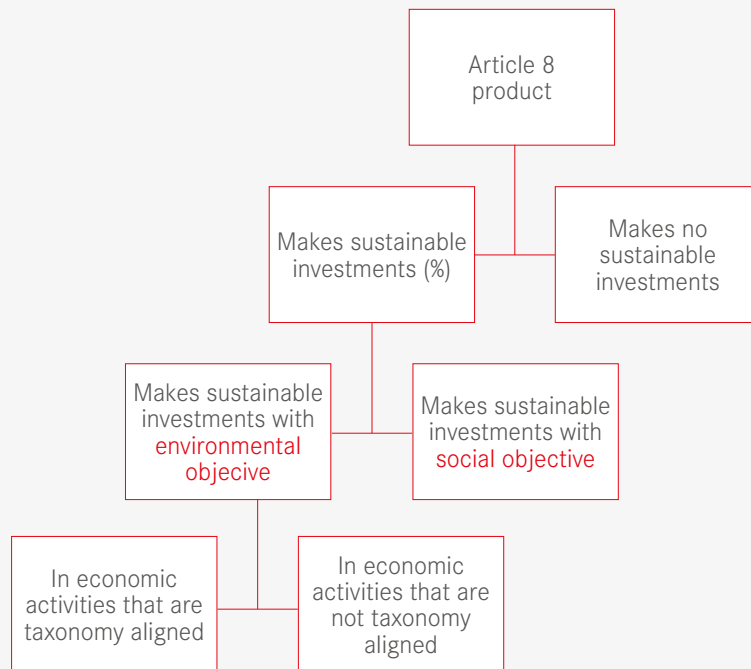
Article 8 product

Makes sustainable investments (%)

Makes no sustainable investments

Makes sustainable investments with environmental objecive

Makes sustainable investments with social objective

In economic activities that are taxonomy aligned

In economic activities that are not taxonomy aligned